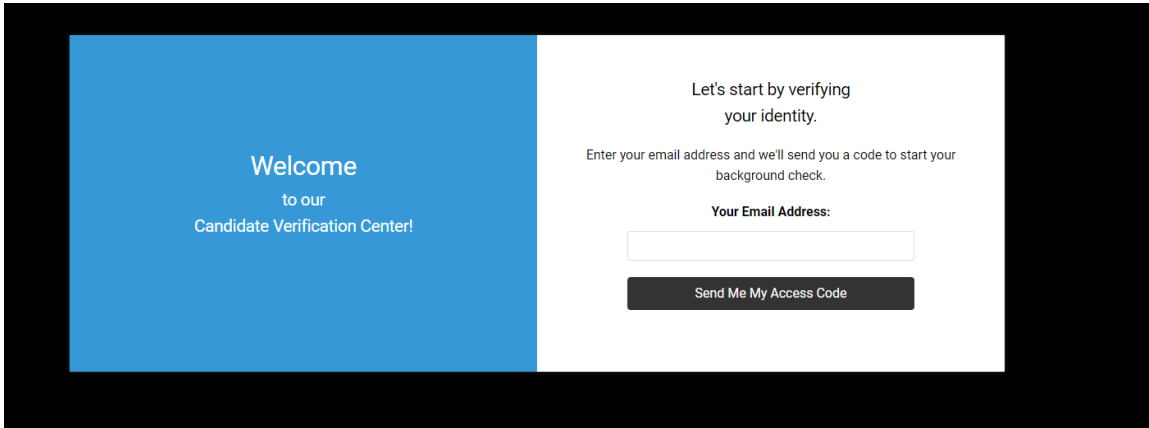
Welcome
to our
Candidate Verification Center!

Let's start by verifying your identity.

Enter your email address and we'll send you a code to start your background check.

Your Email Address:

Send Me My Access Code